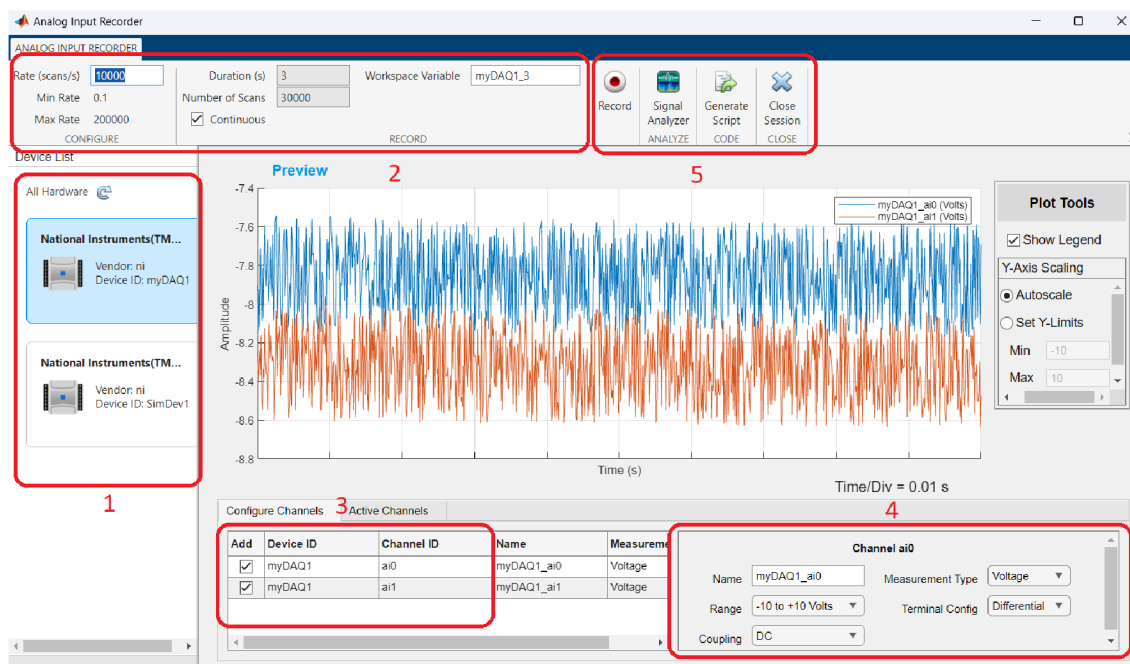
Analog Input Recorder

ANALOG INPUT RECORDER

Rate (scans/s) 10000
Min Rate 0.1
Max Rate 200000
CONFIGURE

Duration (s) 3
Number of Scans 30000
Continuous
Workspace Variable myDAQ1_3
RECORD

Record
Signal Analyzer
ANALYZE
Generate Script
CODE
Close Session
CLOSE

Device List

All Hardware

National Instruments(TM...
Vendor: ni
Device ID: myDAQ1

National Instruments(TM...
Vendor: ni
Device ID: SimDev1

1

Preview

2

5

myDAQ1_ai0 (Volts)
myDAQ1_ai1 (Volts)

-7.4
-7.6
-7.8
-8
-8.2
-8.4
-8.6
-8.8
Amplitude
Time (s)

Time/Div = 0.01 s

Plot Tools
Show Legend
Y-Axis Scaling
Autoscale
Set Y-Limits
Min -10
Max 10

Configure Channels
3
Active Channels

4

| Add | Device ID | Channel ID | Name | Measureme |
|---|---|---|---|---|
| ✓ | myDAQ1 | ai0 | myDAQ1_ai0 | Voltage |
| ✓ | myDAQ1 | ai1 | myDAQ1_ai1 | Voltage |

Channel ai0
Name myDAQ1_ai0
Measurement Type Voltage
Range -10 to +10 Volts
Terminal Config Differential
Coupling DC